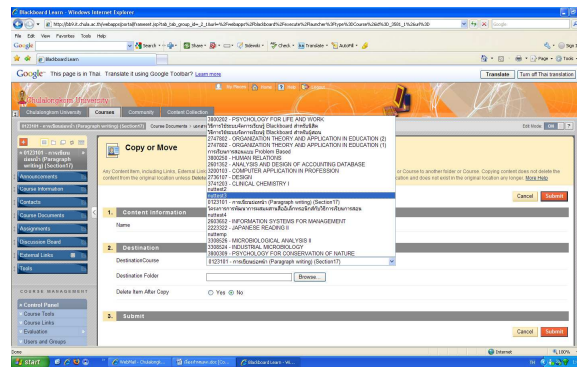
Blackboard Learn - Windows Internet Explorer

http://blknit.chula.ac.th/webapps/portal/frameset.jsp?tab_tab_group_id=_2_1&url=%2Fwebapps%2Fblackboard%2Fexecute%2Flauncher%3Ftype%3DCourse%26id%3D_2869_1%26url%3D

File Edit View Favorites Tools Help

Google Search Share Sidewiki Check Translate AutoFill

Blackboard Learn

Google This page is in Thai. Translate it using Google Toolbar? Learn more Translate Turn off Thai translation

Chulalongkorn University

My Places Home Help Logout

Chulalongkorn University Courses Community Content Collection

0123101 - การเขียนภาษาไทย (Paragraph writing) (Section17) Course Documents

Edit Mode: ON

0123101 - การเขียนย่อหน้า (Paragraph writing) (Section17)

Announcements
Course Information
Contacts
Course Documents
Assignments
Discussion Board
External Links
Tools

COURSE MANAGEMENT
Control Panel
Course Tools
Course Links
Evaluation
Users and Groups

Copy or Move

Any Content Item, including Links, External Links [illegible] or Course to another folder or Course. Copying content does not delete the content from the original location unless Delete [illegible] ation and does not exist in the original location any longer. More Help

3800202 - PSYCHOLOGY FOR LIFE AND WORK
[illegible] Blackboard สำหรับ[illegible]
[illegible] Blackboard สำหรับ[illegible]
2747802 - ORGANIZATION THEORY AND APPLICATION IN EDUCATION (2)
2747802 - ORGANIZATION THEORY AND APPLICATION IN EDUCATION (1)
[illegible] Problem Based
3800258 - HUMAN RELATIONS
2601352 - ANALYSIS AND DESIGN OF ACCOUNTING DATABASE
2200103 - COMPUTER APPLICATION IN PROFESSION
2736107 - DESIGN
3741283 - CLINICAL CHEMISTRY I
suttest2
suttest3
0123101 - การเขียนย่อหน้า (Paragraph writing) (Section17)
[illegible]
suttest4
2603602 - INFORMATION SYSTEMS FOR MANAGEMENT
2223322 - JAPANESE READING II
suttemp
3308526 - MICROBIOLOGICAL ANALYSIS II
3308324 - INDUSTRIAL MICROBIOLOGY
3800389 - PSYCHOLOGY FOR CONSERVATION OF NATURE

Cancel Submit

1. Content Information
Name

2. Destination
Destination Course 0123101 - การเขียนย่อหน้า (Paragraph writing) (Section17)
Destination Folder Browse...
Delete Item After Copy Yes No

3. Submit

Cancel Submit

Done Internet 100%

start WebMail - Chulalongk... Blackboard.doc [Co... Blackboard Learn - Wi...